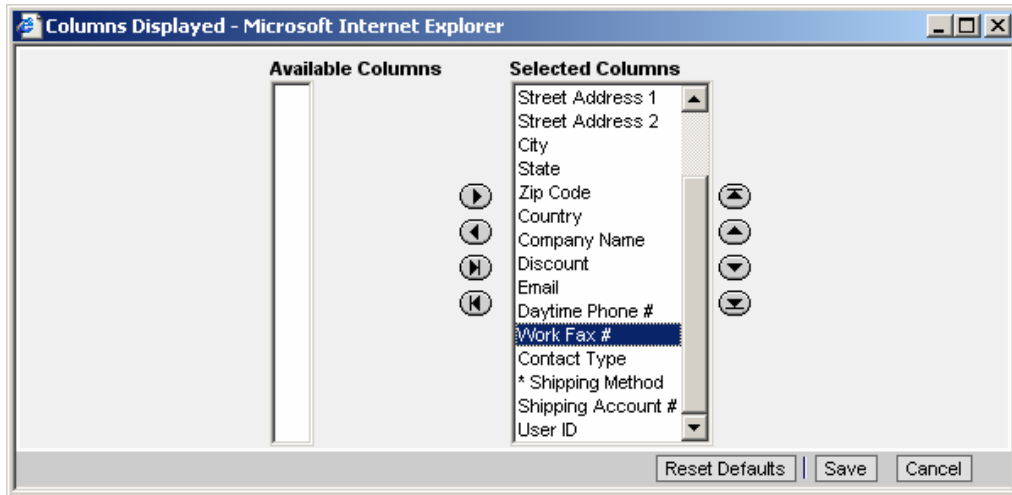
Columns Displayed - Microsoft Internet Explorer

Available Columns

Selected Columns

Street Address 1
Street Address 2
City
State
Zip Code
Country
Company Name
Discount
Email
Daytime Phone #
Work Fax #
Contact Type
* Shipping Method
Shipping Account #
User ID

Reset Defaults | Save | Cancel